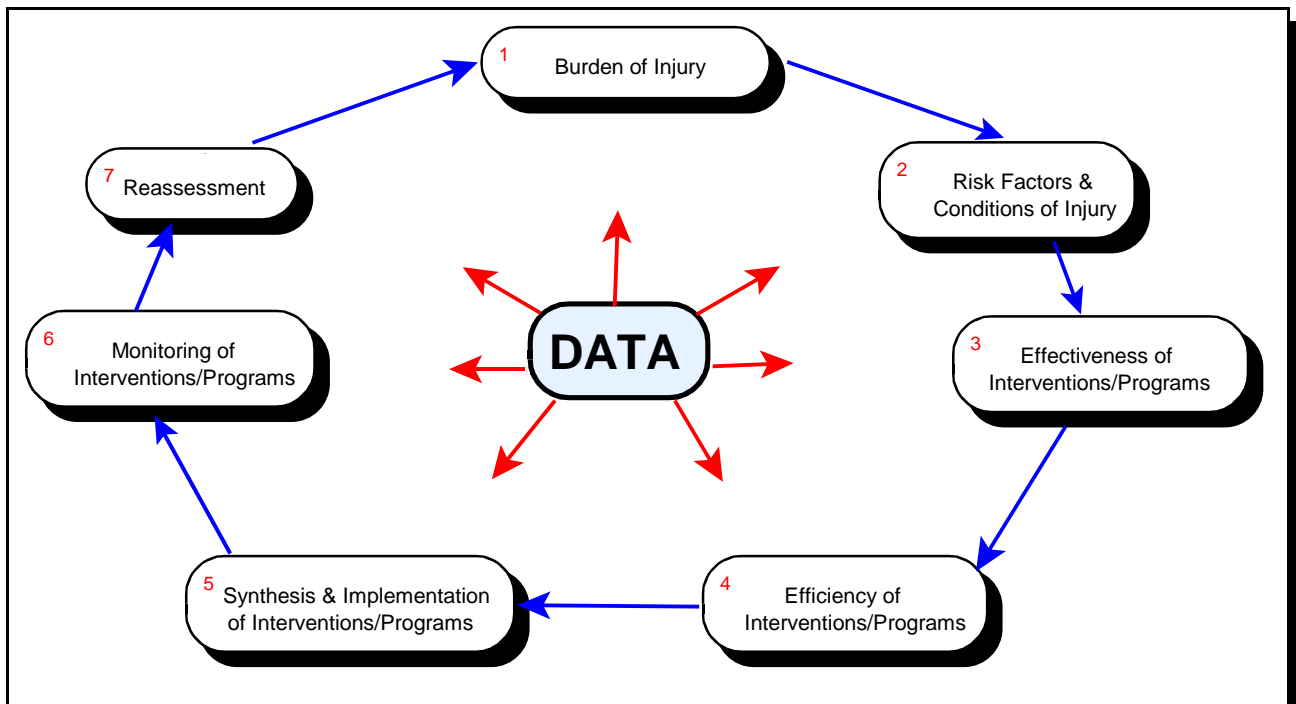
1 Burden of Injury

2 Risk Factors & Conditions of Injury

3 Effectiveness of Interventions/Programs

4 Efficiency of Interventions/Programs

5 Synthesis & Implementation of Interventions/Programs

6 Monitoring of Interventions/Programs

7 Reassessment

DATA